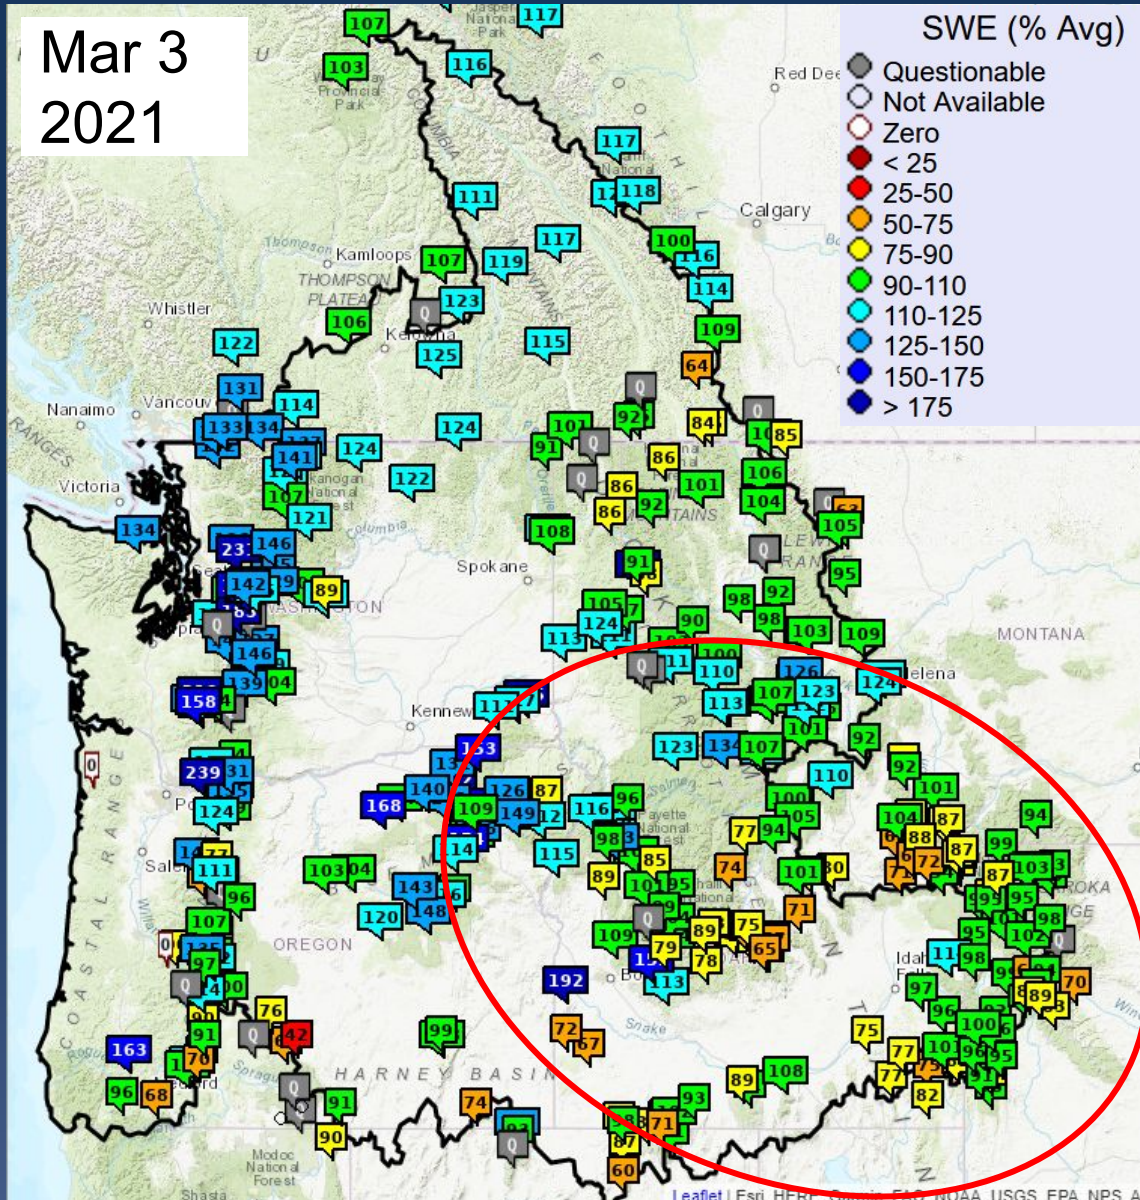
Mar 3
2021

SWE (% Avg)
Questionable
Not Available
Zero
< 25
25-50
50-75
75-90
90-110
110-125
125-150
150-175
> 175

107 117 103 116 117 118 111 117 100 116 114 107 119 123 106 125 115 109 64 122 131 114 133 134 124 141 124 122 107 121 134 231 146 142 89 158 146 139 04 239 31 124 168 140 126 87 109 149 12 116 96 98 114 115 85 89 103 04 143 148 120 111 96 107 97 192 113 79 89 78 75 65 71 163 96 68 91 70 76 42 99 72 67 74 91 90 89 108 93 87 60 71 75 77 77 82 100 101 96 95 97 98 89 70 102 98 95 99 87 94 103 88 72 87 104 101 92 92 110 100 105 77 94 101 30 74 113 134 107 101 123 107 126 124 110 113 123 98 92 98 103 109 105 124 90 113 91 108 86 92 101 104 106 84 85 105 95 92 101 91 86 63 0 0

Red Deer
Calgary
Kamloops
THOMPSON PLATEAU
Whistler
Kelowna
Nanaimo
Vancouver
Victoria
Spokane
Kennewick
WASHINGTON
MONTANA
Helena
OREGON
Salem
Idaho Falls
Boise
Snake
HARNEY BASIN
COASTAL RANGE
Modoc National Forest
Shasta
Leaflet | Esri, HERE, Garmin, FAO, NOAA, USGS, EPA, NPS